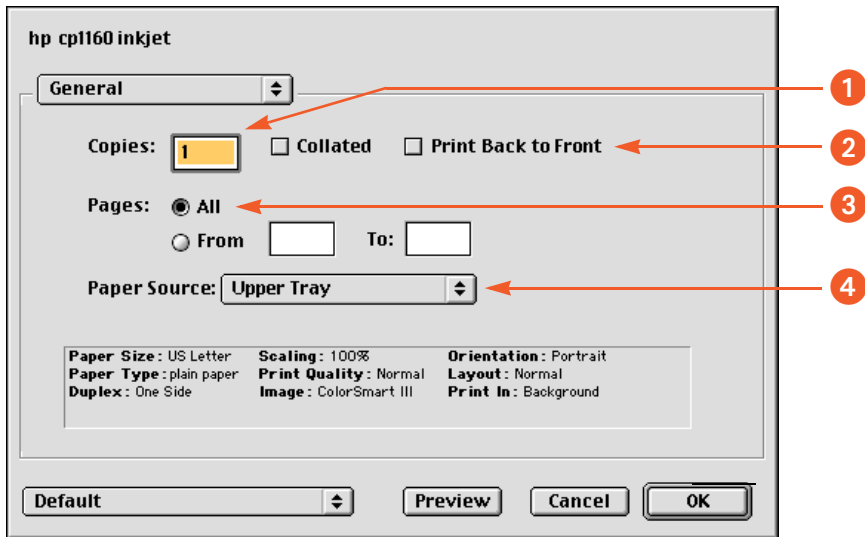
hp cp1160 inkjet

General

Copies: 1 Collated Print Back to Front

Pages: All

From To:

Paper Source: Upper Tray

1

2

3

4

Paper Size: US Letter Scaling: 100% Orientation: Portrait
Paper Type: plain paper Print Quality: Normal Layout: Normal
Duplex: One Side Image: ColorSmart III Print In: Background

Default Preview Cancel OK